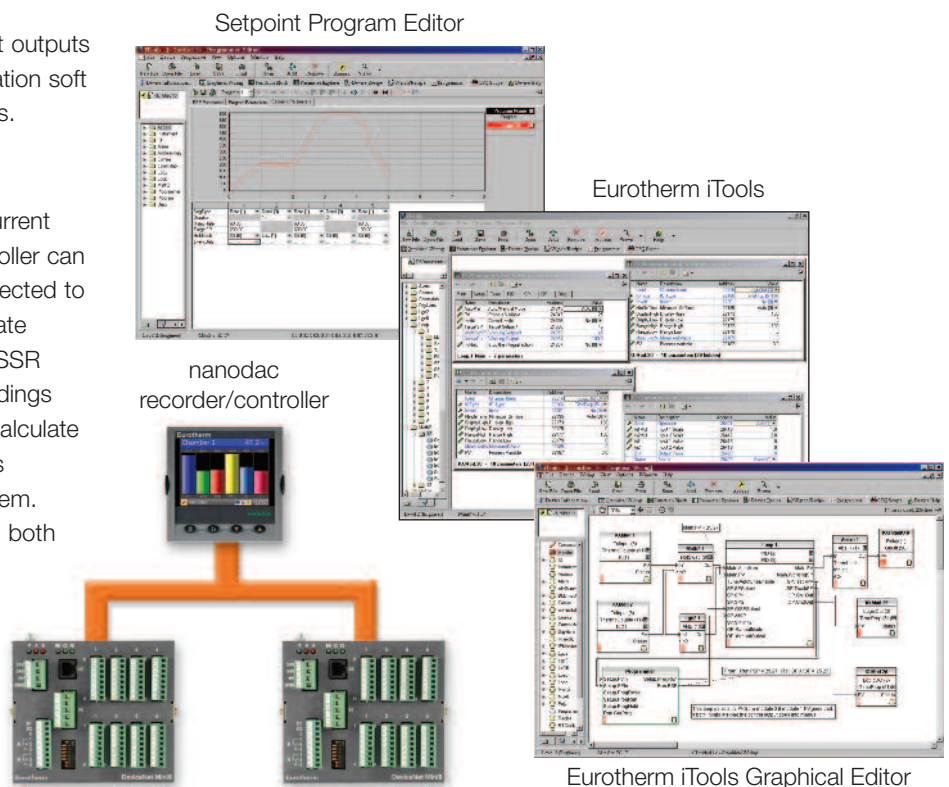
t outputs
ation soft
s.

urrent
oller can
ected to
ate
SSR
dings
alculate
s
em.
both

Setpoint Program Editor

Eurotherm iTools

nanodac
recorder/controller

Eurotherm

Eurotherm iTools Graphical Editor